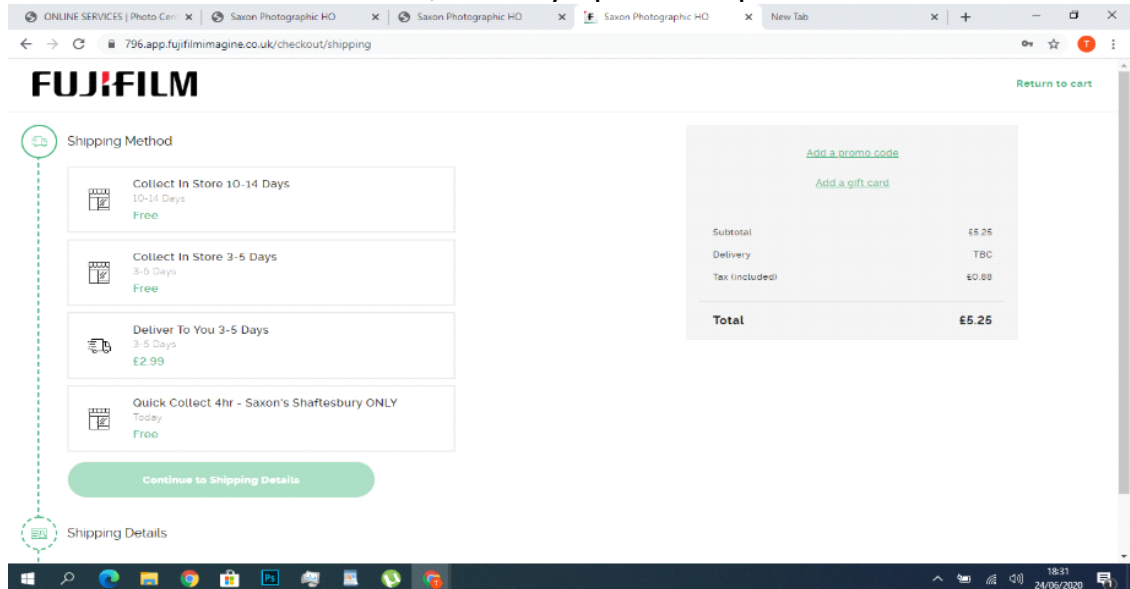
ONLINE SERVICES | Photo Cen ×
Saxon Photographic HO ×
Saxon Photographic HO ×
Saxon Photographic HO ×
New Tab ×
+

796.app.fujifilmimagine.co.uk/checkout/shipping

T

FUJIFILM

Return to cart

Shipping Method

Collect In Store 10-14 Days
10-14 Days
Free

Collect In Store 3-5 Days
3-5 Days
Free

Deliver To You 3-5 Days
3-5 Days
£2.99

Quick Collect 4hr - Saxon's Shaftesbury ONLY
Today
Free

Continue to Shipping Details

Shipping Details

Add a promo code

Add a gift card

| | |
|---|---|
| Subtotal | £5.25 |
| Delivery | TBC |
| Tax (included) | £0.88 |
| **Total** | **£5.25** |

18:31
24/06/2020